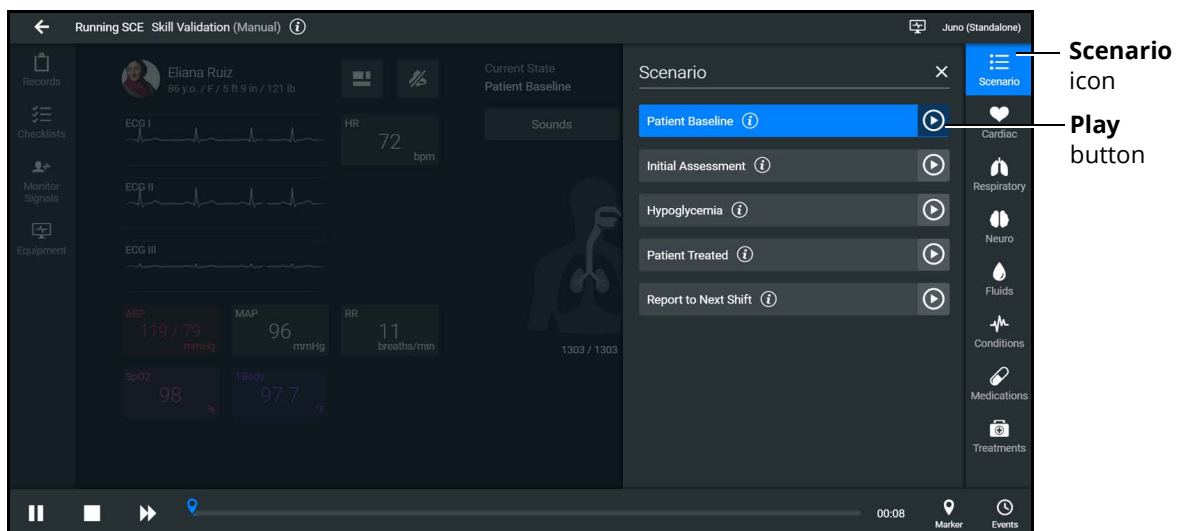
Running SCE Skill Validation (Manual)

Juno (Standalone)

Records

Checklists

Monitor Signals

Equipment

Eliana Ruiz
86 y.o. / F / 5 ft 9 in / 121 lb

Current State
Patient Baseline

Sounds

ECG I

HR
72
bpm

ECG II

ECG III

ABP
119 / 79
mmHg

MAP
96
mmHg

RR
11
breaths/min

1303 / 1303

SpO2
98
%

TBody
97.7
°F

Scenario

Patient Baseline

Initial Assessment

Hypoglycemia

Patient Treated

Report to Next Shift

Scenario

Cardiac

Respiratory

Neuro

Fluids

Conditions

Medications

Treatments

00:08

Marker

Events

Scenario icon

Play button